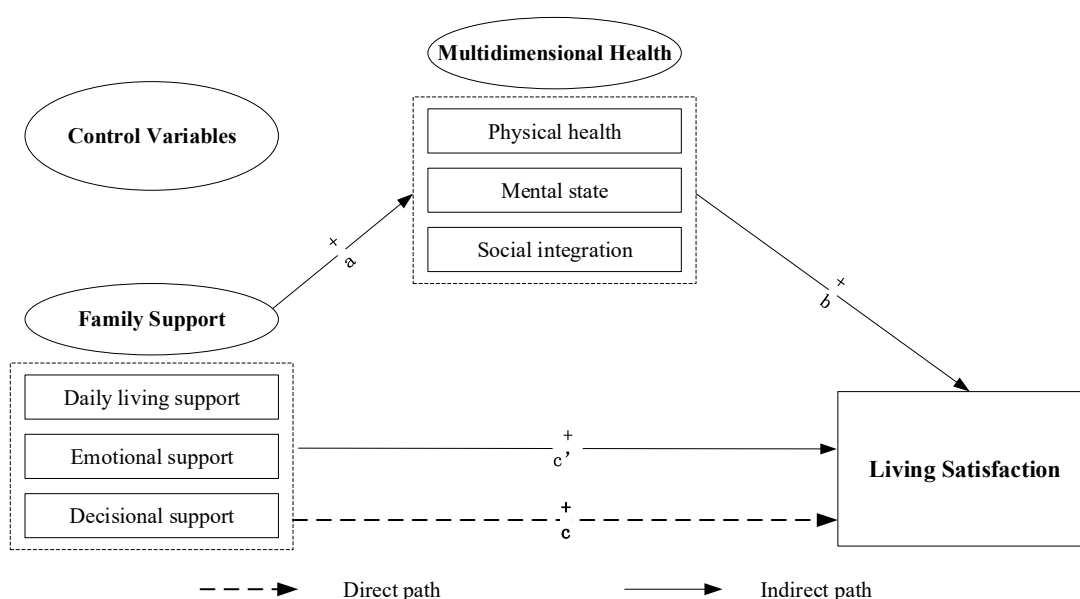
Multidimensional Health

Control Variables

Physical health

Mental state

Social integration

+
a

+
b

Family Support

Daily living support

Emotional support

Decisional support

+
c'

+
c

Living Satisfaction

Direct path

Indirect path